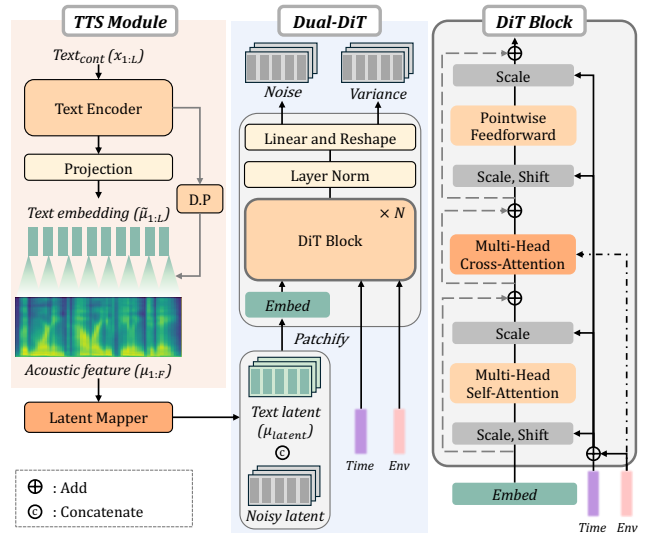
TTS Module

$Text_{cont}$ $(x_{1:L})$

Text Encoder

Projection

D.P

Text embedding $(\tilde{\mu}_{1:L})$

Acoustic feature $(\mu_{1:F})$

Latent Mapper

Dual-DiT

Noise

Variance

Linear and Reshape

Layer Norm

× N

DiT Block

Embed

Patchify

Text latent $(\mu_{latent})$

c

Noisy latent

Time

Env

DiT Block

Scale

Pointwise Feedforward

Scale, Shift

Multi-Head Cross-Attention

Scale

Multi-Head Self-Attention

Scale, Shift

Embed

Time

Env

$\oplus$ : Add

c : Concatenate